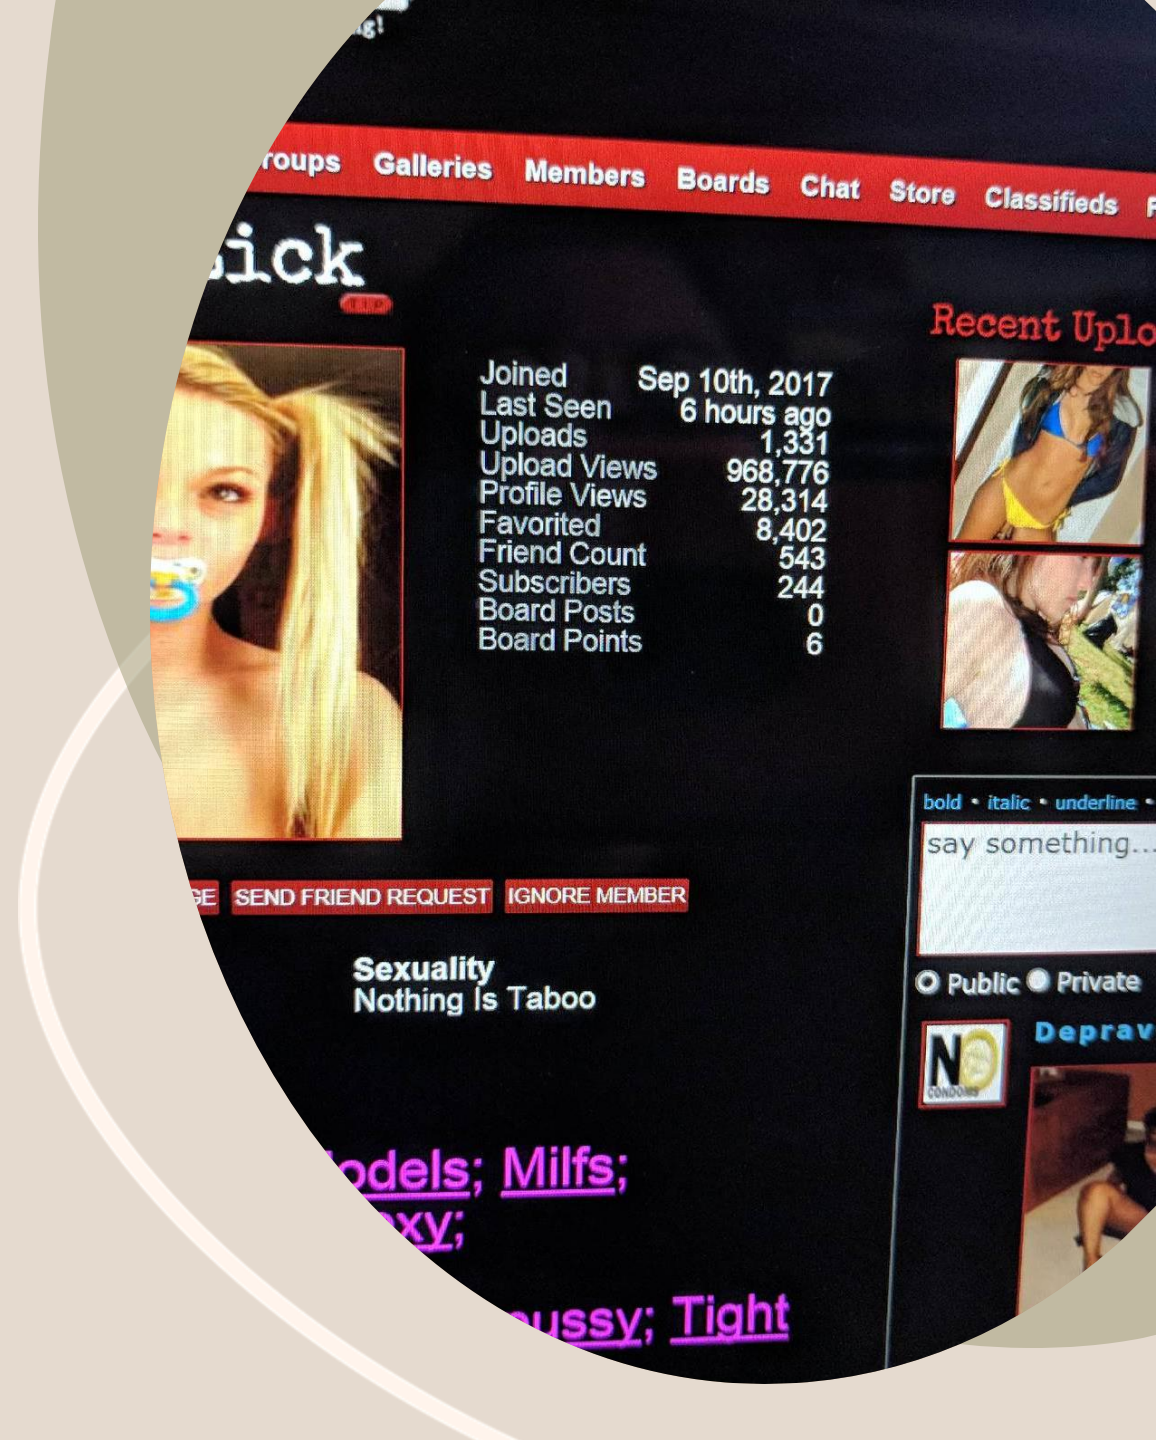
g!

roups Galleries Members Boards Chat Store Classifieds

ick

Recent Uplo

| Joined | Sep 10th, 2017 |
|---|---|
| Last Seen | 6 hours ago |
| Uploads | 1,331 |
| Upload Views | 968,776 |
| Profile Views | 28,314 |
| Favorited | 8,402 |
| Friend Count | 543 |
| Subscribers | 244 |
| Board Posts | 0 |
| Board Points | 6 |

bold • italic • underline •

say something...

GE SEND FRIEND REQUEST IGNORE MEMBER

Public Private

Sexuality
Nothing Is Taboo

NO CONDOMS

Deprav

odels; Milfs;
xy;

ussy; Tight